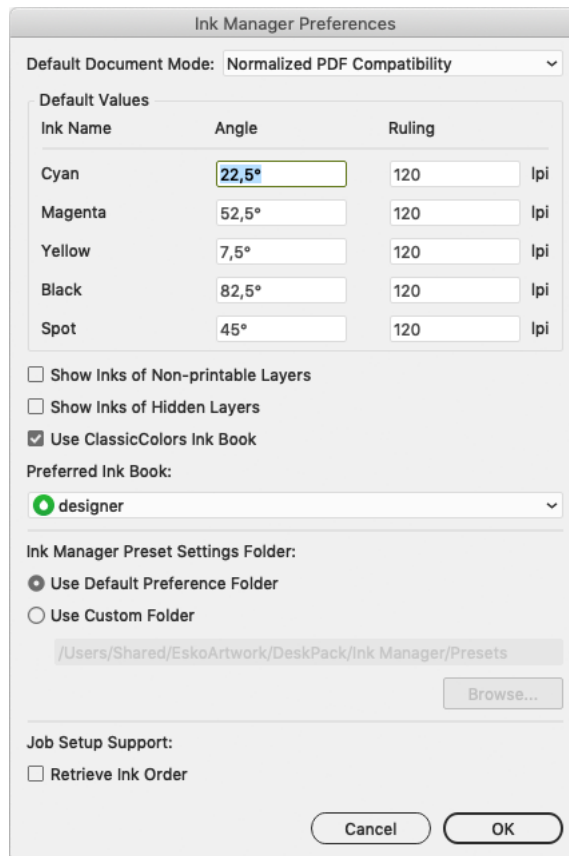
Ink Manager Preferences

Default Document Mode: Normalized PDF Compatibility

Default Values

| Ink Name | Angle | Ruling | |
|---|---|---|---|
| Cyan | 22,5° | 120 | lpi |
| Magenta | 52,5° | 120 | lpi |
| Yellow | 7,5° | 120 | lpi |
| Black | 82,5° | 120 | lpi |
| Spot | 45° | 120 | lpi |

Show Inks of Non-printable Layers

Show Inks of Hidden Layers

Use ClassicColors Ink Book

Preferred Ink Book:

designer

Ink Manager Preset Settings Folder:

Use Default Preference Folder

Use Custom Folder

/Users/Shared/EskoArtwork/DeskPack/Ink Manager/Presets

Browse...

Job Setup Support:

Retrieve Ink Order

Cancel OK